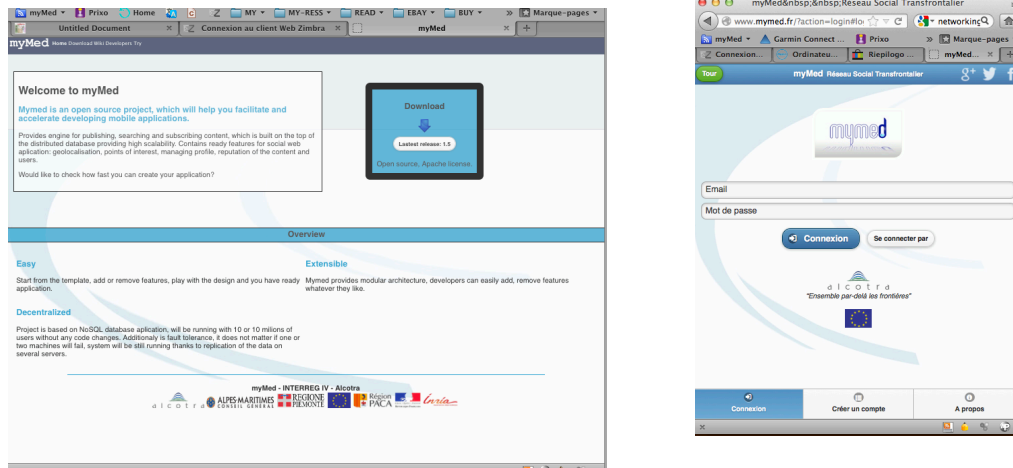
myMed ▾ Prixo Home Z MY ▾ MY-RESS ▾ READ ▾ EBAY ▾ BUY ▾ » Marque-pages ▾

Untitled Document × Connexion au client Web Zimbra × myMed × +

myMed Home Download Wiki Developers Try

Welcome to myMed

Mymed is an open source project, which will help you facilitate and accelerate developing mobile applications.

Provides engine for publishing, searching and subscribing content, which is built on the top of the distributed database providing high scalability. Contains ready features for social web aplication: geolocalisation, points of interest, managing profile, reputation of the content and users.

Would like to check how fast you can create your application?

Download

Lastest release: 1.5

Open source, Apache license.

Overview

Easy

Start from the template, add or remove features, play with the design and you have ready application.

Extensible

Mymed provides modular architecture, developers can easily add, remove features whatever they like.

Decentralized

Project is based on NoSQL database aplication, will be running with 10 or 10 milions of users without any code changes. Additionaly is fault tolerance, it does not matter if one or two machines will fail, system will be still running thanks to replication of the data on several servers.

myMed - INTERREG IV - Alcotra

alcotra ALPES-MARITIMES CONSEIL GENERAL REGIONE PIEMONTE Région PACA Inria

myMed&nbsp;&nbsp;Réseau Social Transfrontalier

www.mymed.fr/?action=login#lo networking

myMed ▾ Garmin Connect ... Prixo » Marque-pages

Connexion... Ordinateu... Riepilogo ... myMed... × +

Tour myMed Réseau Social Transfrontalier

mymed

Email

Mot de passe

Connexion Se connecter par

alcotra
"Ensemble par-delà les frontières"

Connexion Créer un compte A propos